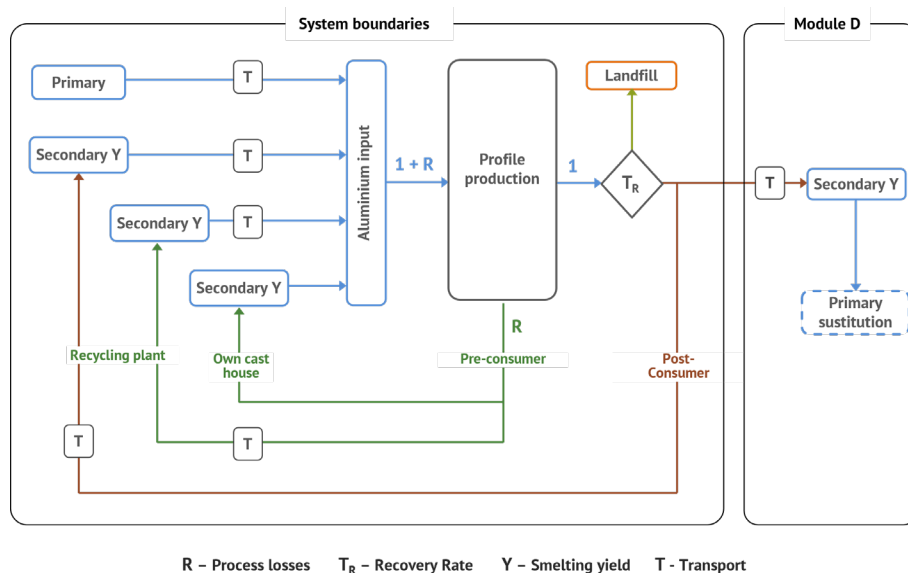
System boundaries

Module D

Primary

T

Secondary Y

T

Secondary Y

T

Secondary Y

Aluminium input

1 + R

Profile production

1

Landfill

$T_R$

T

Secondary Y

Primary sustitution

R

Recycling plant

Own cast house

Pre-consumer

Post-Consumer

T

T

R – Process losses    $T_R$ – Recovery Rate    Y – Smelting yield    T - Transport